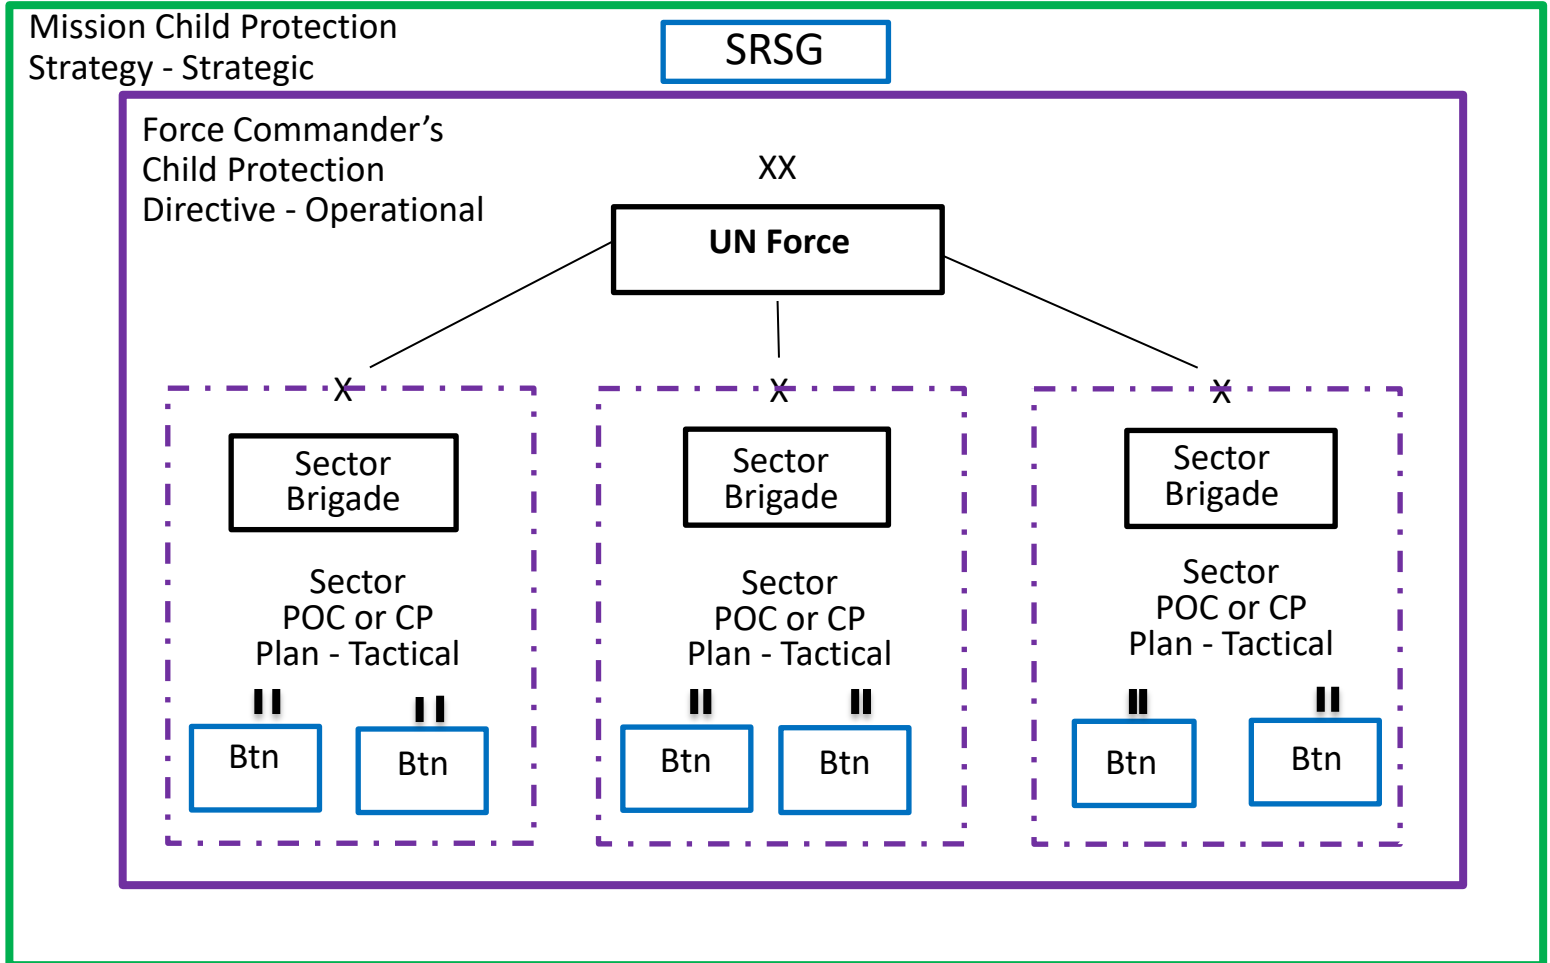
Mission Child Protection Strategy - Strategic

SRSG

Force Commander's Child Protection Directive - Operational

XX

UN Force

X

Sector Brigade

Sector POC or CP Plan - Tactical

II

Btn

II

Btn

X

Sector Brigade

Sector POC or CP Plan - Tactical

II

Btn

II

Btn

X

Sector Brigade

Sector POC or CP Plan - Tactical

II

Btn

II

Btn